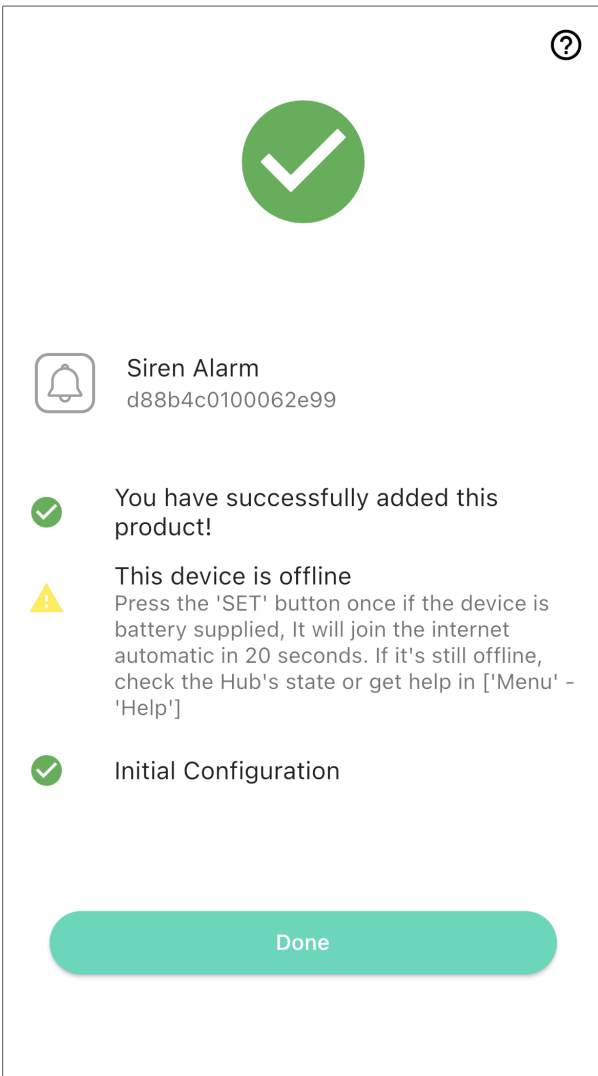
?

Siren Alarm
d88b4c0100062e99

You have successfully added this product!

This device is offline
Press the 'SET' button once if the device is battery supplied, It will join the internet automatic in 20 seconds. If it's still offline, check the Hub's state or get help in ['Menu' - 'Help']

Initial Configuration

Done